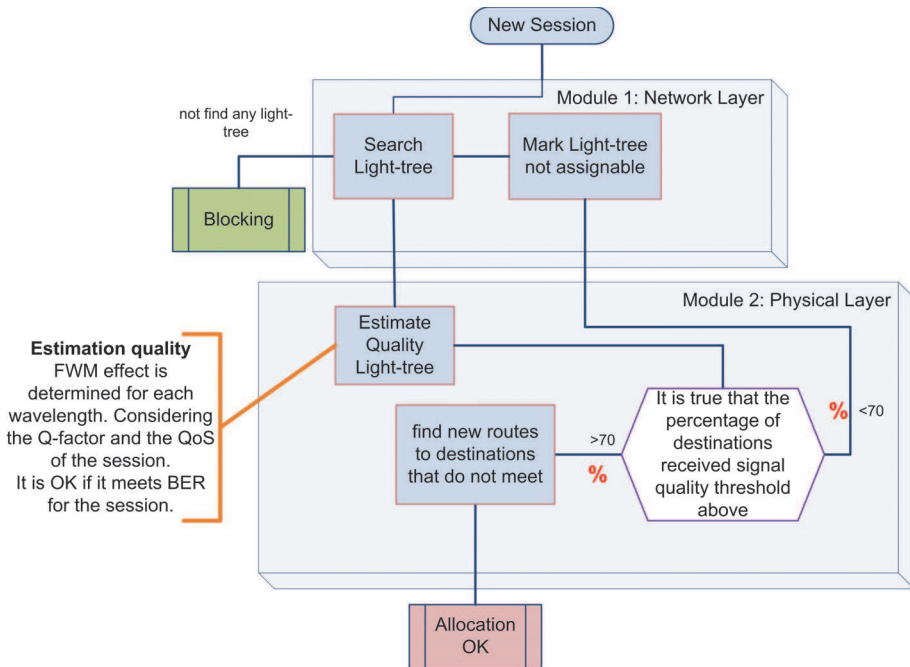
New Session

Module 1: Network Layer

not find any light-tree

Search Light-tree

Mark Light-tree not assignable

Blocking

Module 2: Physical Layer

**Estimation quality**
FWM effect is determined for each wavelength. Considering the Q-factor and the QoS of the session.
It is OK if it meets BER for the session.

Estimate Quality Light-tree

find new routes to destinations that do not meet

>70
%

It is true that the percentage of destinations received signal quality threshold above

%
<70

Allocation OK